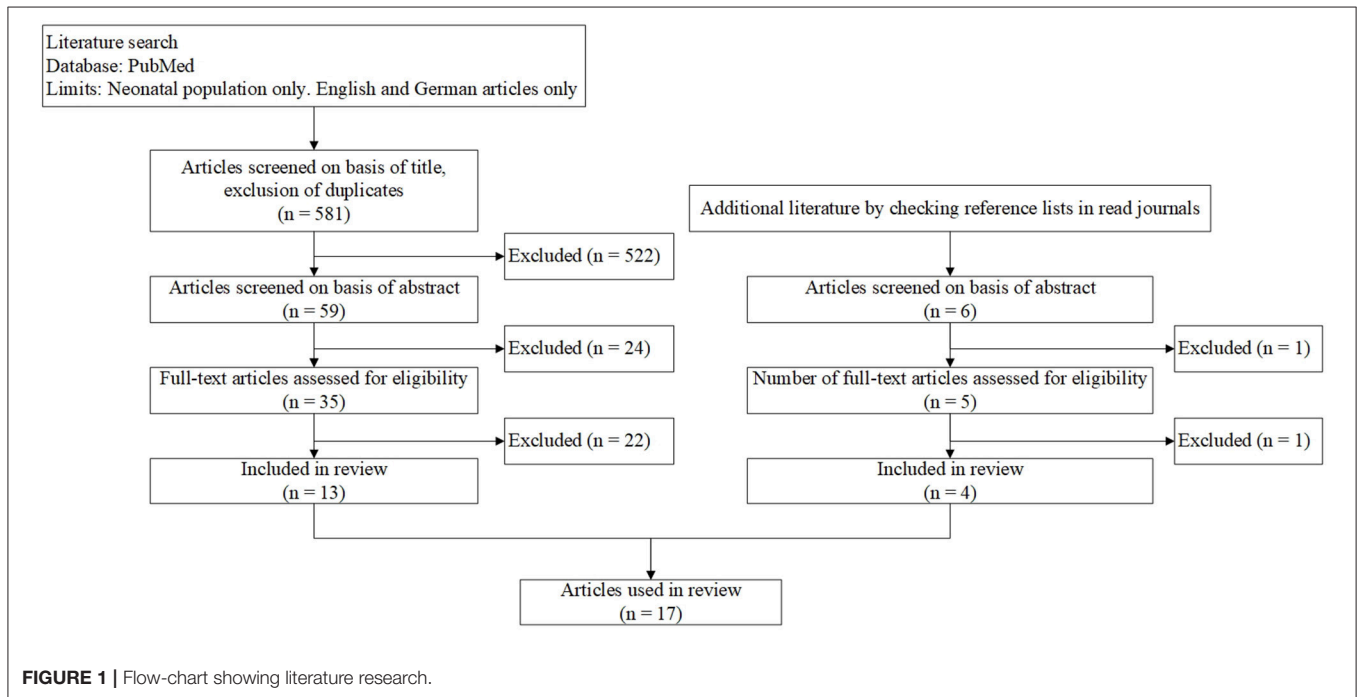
Literature search
Database: PubMed
Limits: Neonatal population only. English and German articles only

Articles screened on basis of title, exclusion of duplicates
(n = 581)

Excluded (n = 522)

Articles screened on basis of abstract
(n = 59)

Excluded (n = 24)

Full-text articles assessed for eligibility
(n = 35)

Excluded (n = 22)

Included in review
(n = 13)

Additional literature by checking reference lists in read journals

Articles screened on basis of abstract
(n = 6)

Excluded (n = 1)

Number of full-text articles assessed for eligibility
(n = 5)

Excluded (n = 1)

Included in review
(n = 4)

Articles used in review
(n = 17)

FIGURE 1 | Flow-chart showing literature research.